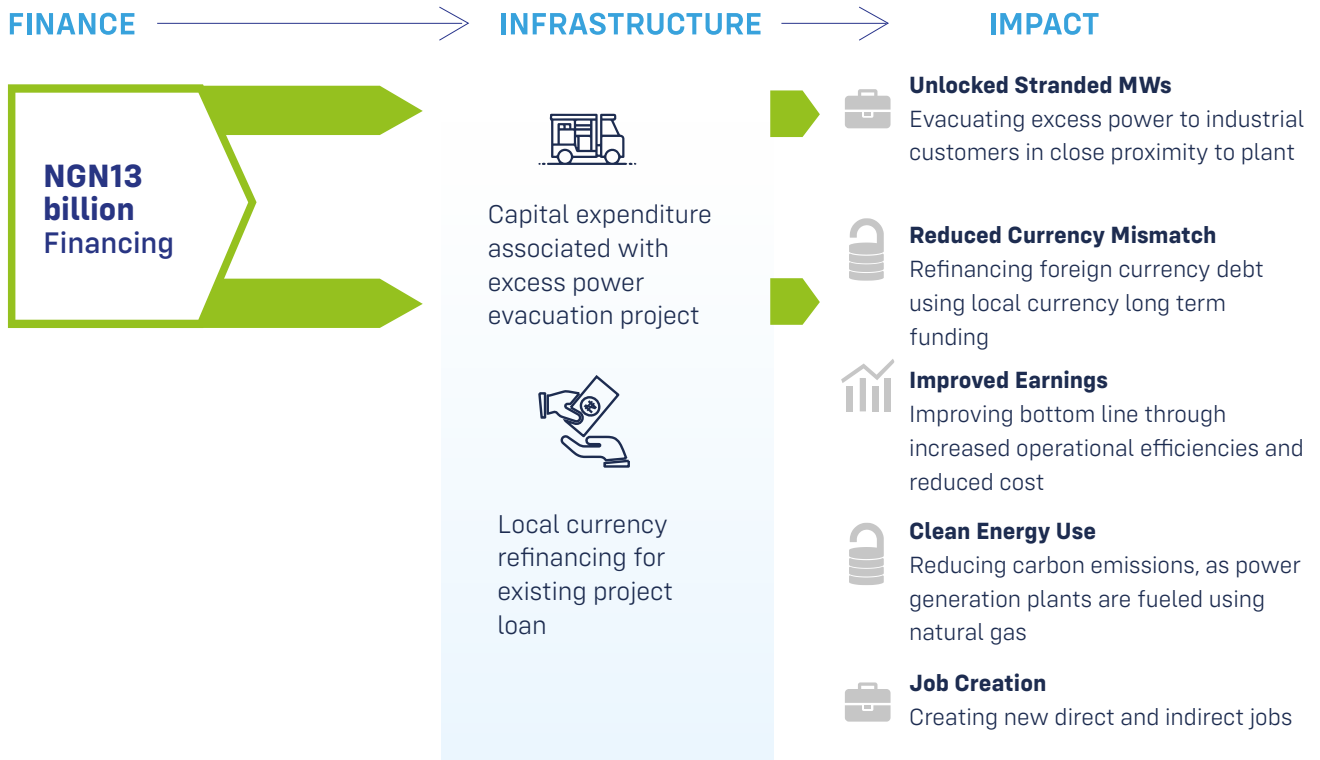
FINANCE

INFRASTRUCTURE

IMPACT

NGN13 billion Financing

Capital expenditure associated with excess power evacuation project

Local currency refinancing for existing project loan

Unlocked Stranded MWs
Evacuating excess power to industrial customers in close proximity to plant

Reduced Currency Mismatch
Refinancing foreign currency debt using local currency long term funding

Improved Earnings
Improving bottom line through increased operational efficiencies and reduced cost

Clean Energy Use
Reducing carbon emissions, as power generation plants are fueled using natural gas

Job Creation
Creating new direct and indirect jobs